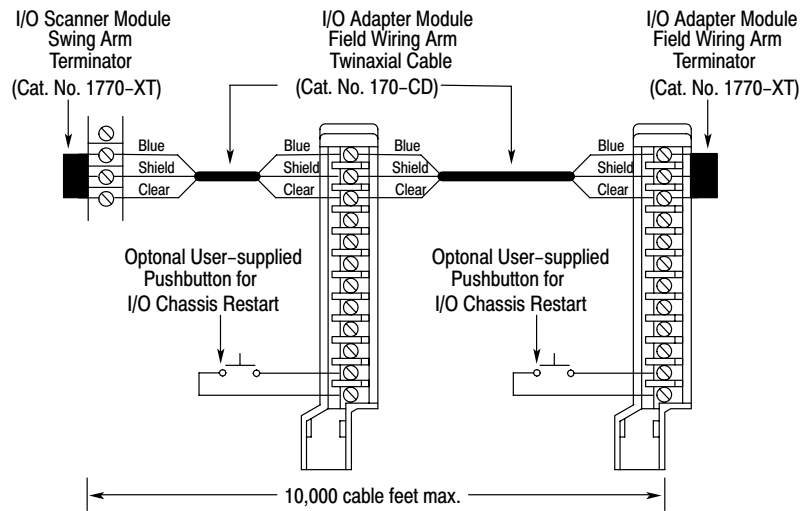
I/O Scanner Module
Swing Arm
Terminator
(Cat. No. 1770–XT)

I/O Adapter Module
Field Wiring Arm
Twinaxial Cable
(Cat. No. 170–CD)

I/O Adapter Module
Field Wiring Arm
Terminator
(Cat. No. 1770–XT)

Blue
Shield
Clear

Blue
Shield
Clear

Blue
Shield
Clear

Blue
Shield
Clear

Optonal User–supplied
Pushbutton for
I/O Chassis Restart

Optonal User–supplied
Pushbutton for
I/O Chassis Restart

10,000 cable feet max.